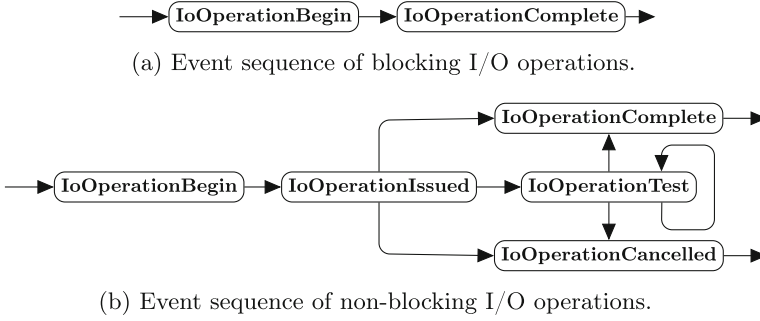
IoOperationBegin IoOperationComplete

(a) Event sequence of blocking I/O operations.

IoOperationComplete

IoOperationBegin IoOperationIssued IoOperationTest

IoOperationCancelled

(b) Event sequence of non-blocking I/O operations.